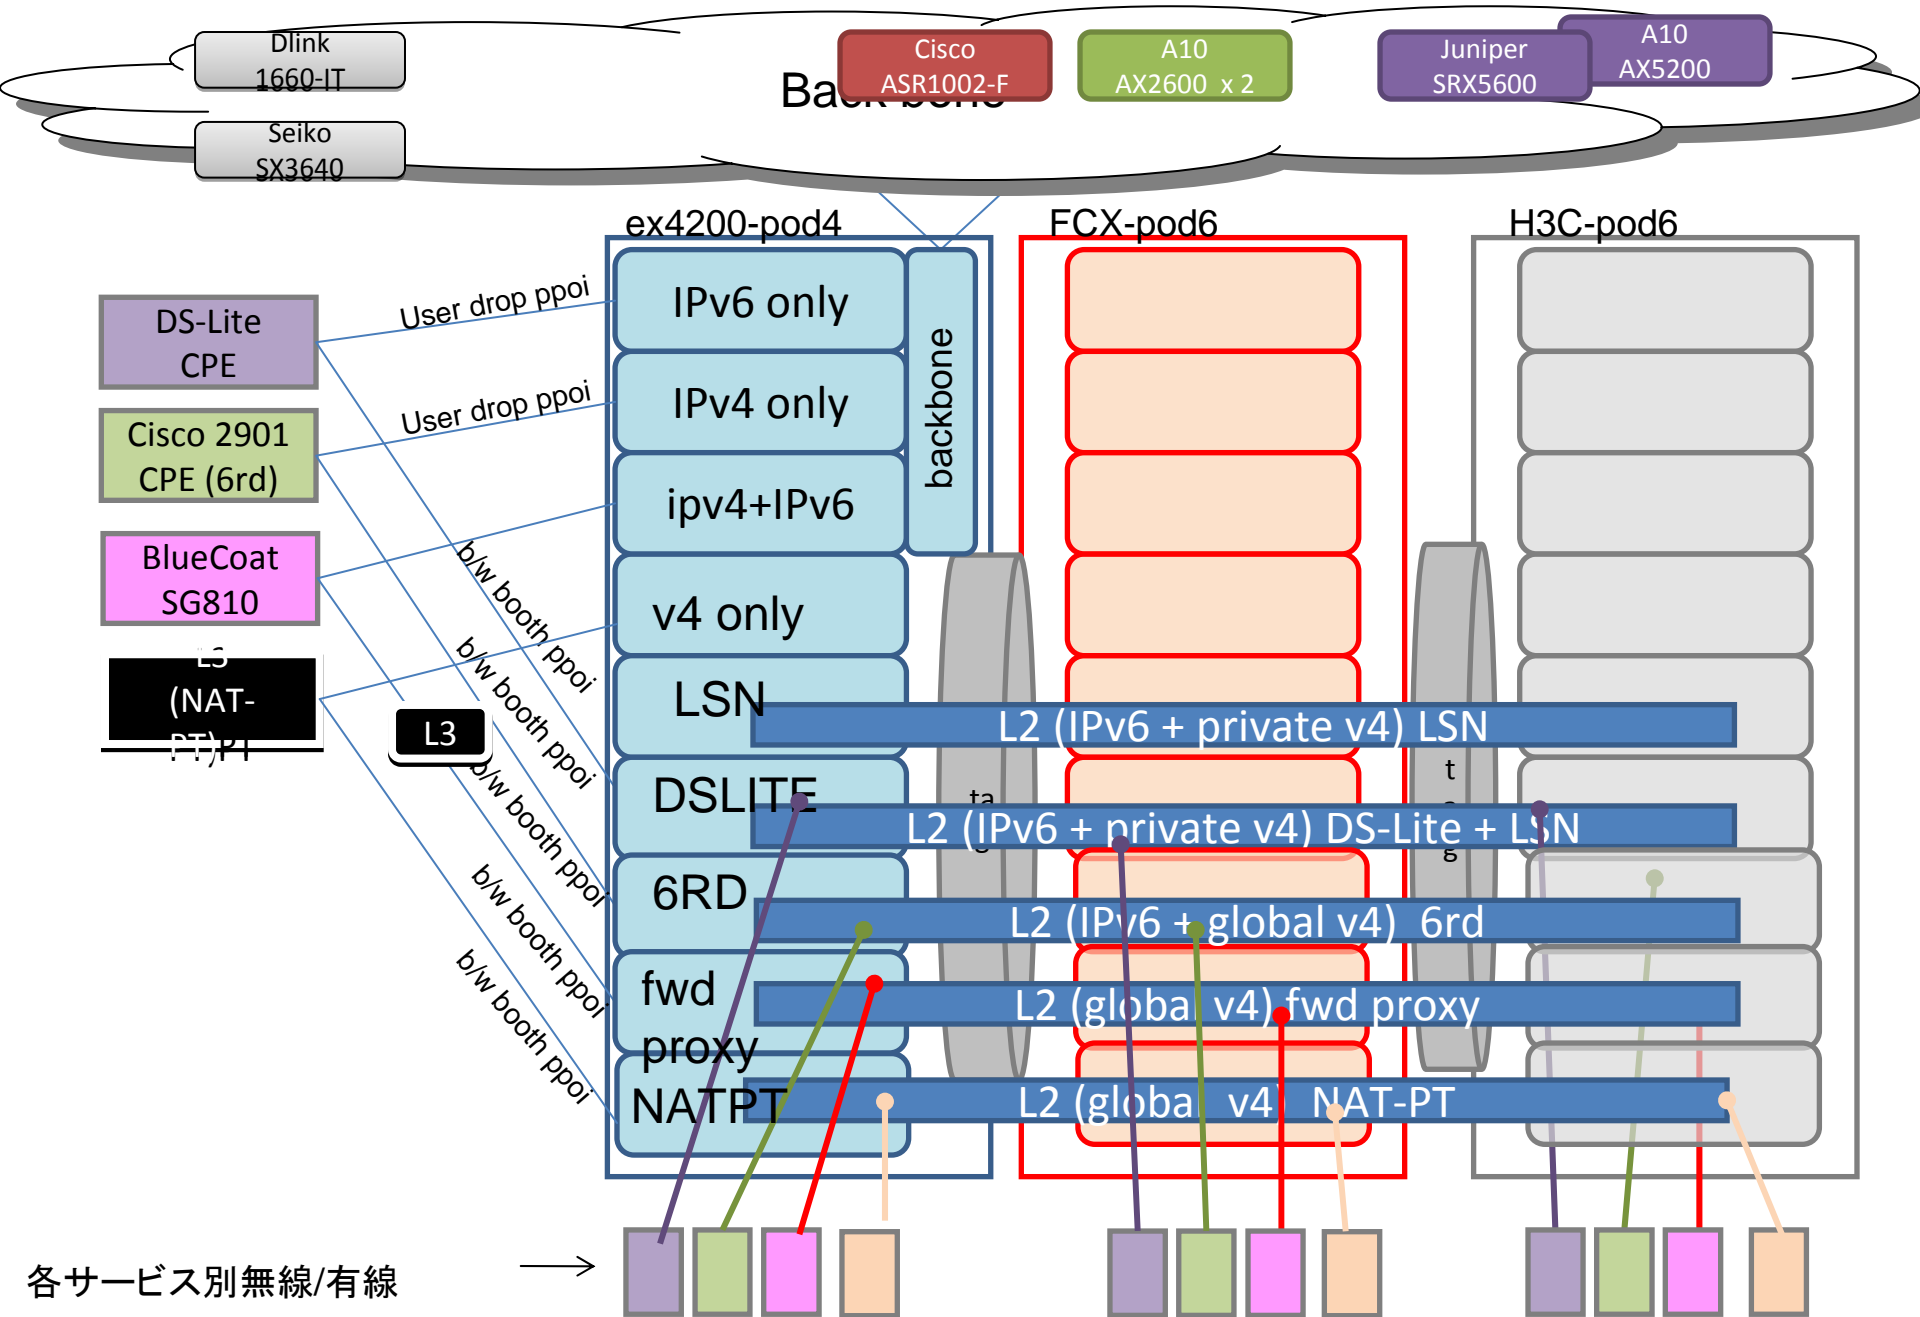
Dlink 1660-IT

Seiko SX3640

Ba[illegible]

Cisco ASR1002-F

A10 AX2600 x 2

Juniper SRX5600

A10 AX5200

ex4200-pod4

FCX-pod6

H3C-pod6

DS-Lite CPE

Cisco 2901 CPE (6rd)

BlueCoat SG810

L3 (NAT-PT)PT

L3

User drop ppoi

User drop ppoi

b/w booth ppoi

b/w booth ppoi

b/w booth ppoi

b/w booth ppoi

b/w booth ppoi

IPv6 only

IPv4 only

ipv4+IPv6

v4 only

LSN

DSLITE

6RD

fwd proxy

NATPT

backbone

ta

t

L2 (IPv6 + private v4) LSN

L2 (IPv6 + private v4) DS-Lite + LSN

L2 (IPv6 + global v4) 6rd

L2 (global v4) fwd proxy

L2 (global v4 NAT-PT

各サービス別無線/有線